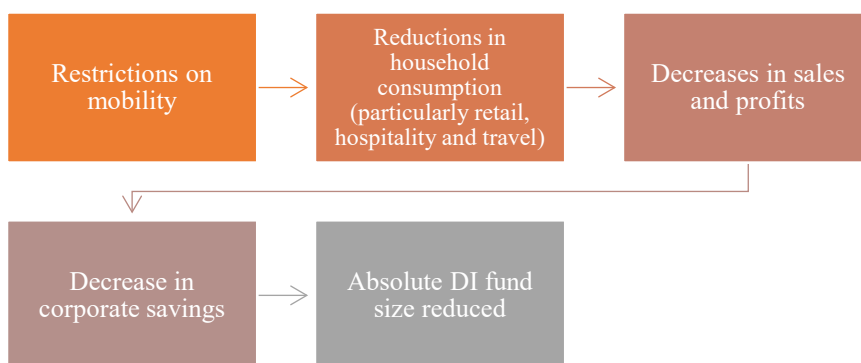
Restrictions on mobility

Reductions in household consumption (particularly retail, hospitality and travel)

Decreases in sales and profits

Decrease in corporate savings

Absolute DI fund size reduced